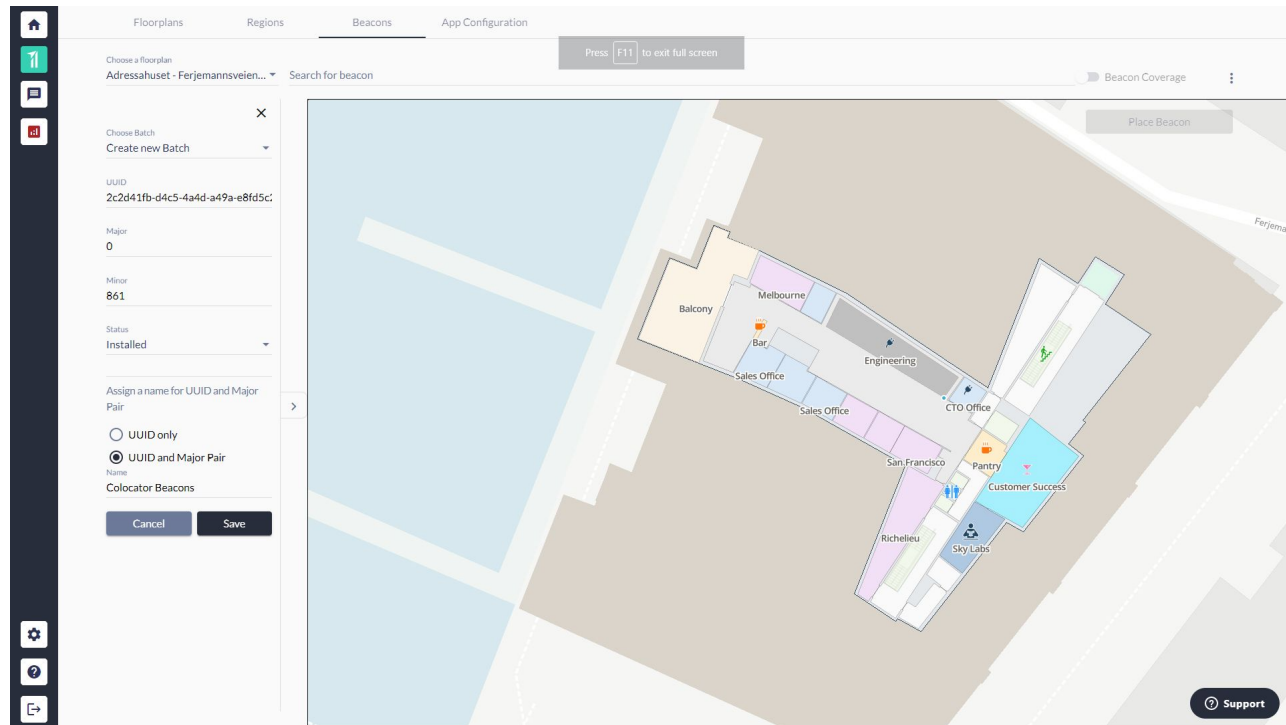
Floorplans Regions Beacons App Configuration

Press F11 to exit full screen

Choose a floorplan
Adressahuset - Ferjemannsveien...

Search for beacon

Beacon Coverage

Place Beacon

×

Choose Batch
Create new Batch

UUID
2c2d41fb-d4c5-4a4d-a49a-e8fd5c2

Major
0

Minor
861

Status
Installed

Assign a name for UUID and Major Pair

UUID only

UUID and Major Pair

Name
Colocator Beacons

Cancel Save

Ferjema

Balcony
Melbourne
Bar
Engineering
Sales Office
Sales Office
CTO Office
San Francisco
Pantry
Customer Success
Richelieu
Sky Labs

Support